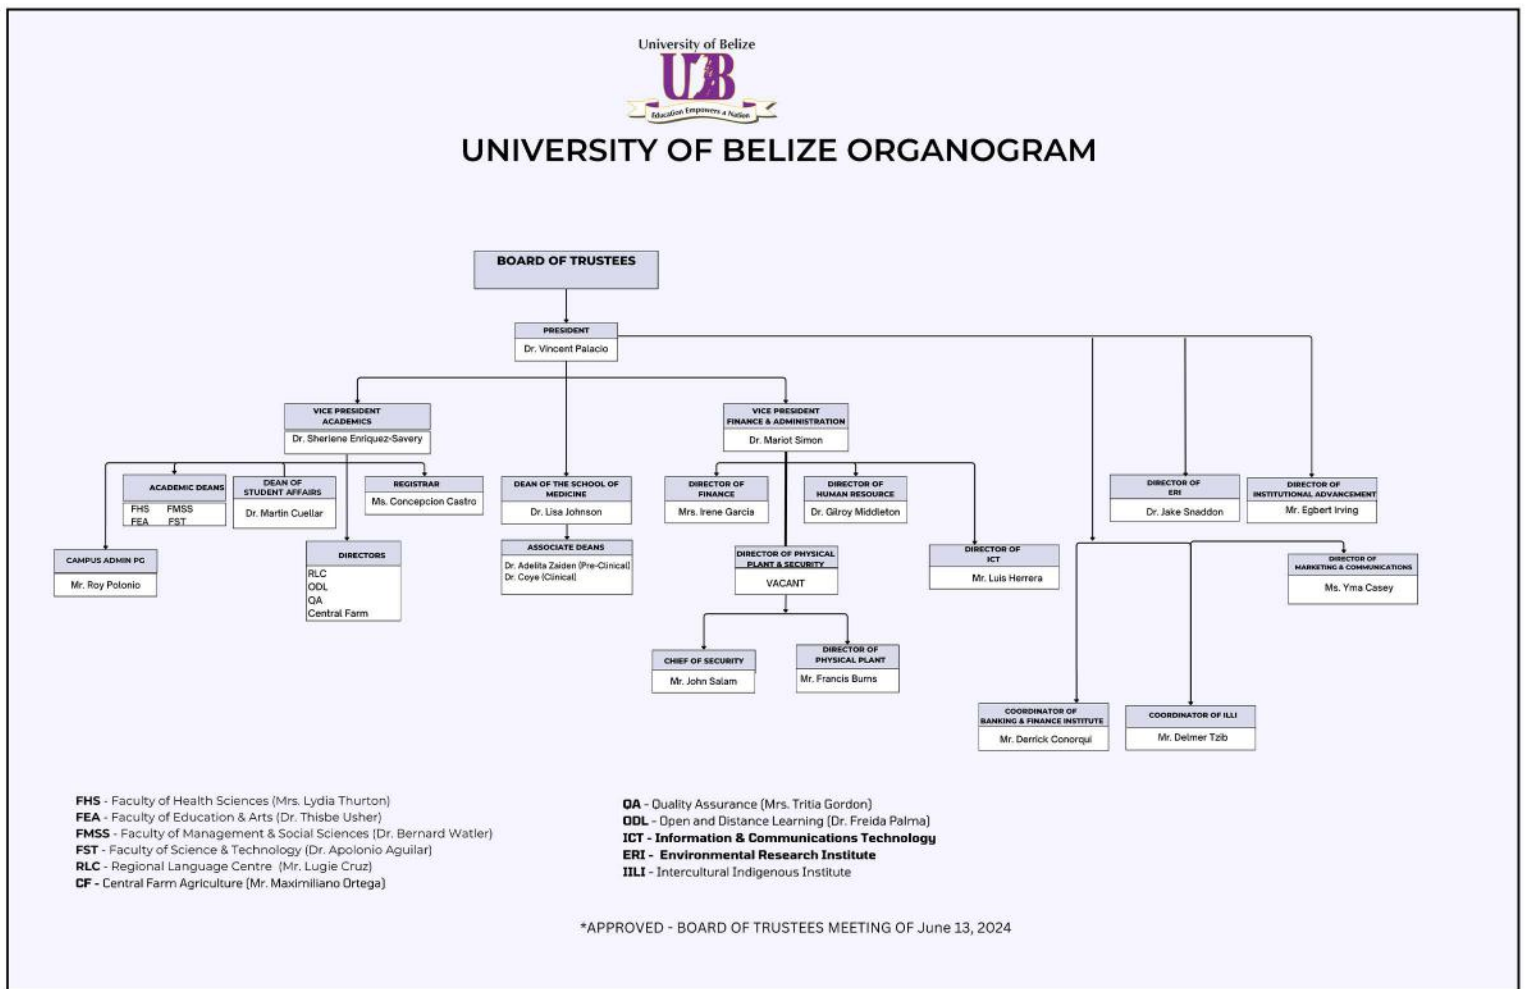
University of Belize
UB
Education Empowers a Nation

UNIVERSITY OF BELIZE ORGANOGRAM

BOARD OF TRUSTEES

PRESIDENT
Dr. Vincent Palacio

VICE PRESIDENT ACADEMICS
Dr. Sherlene Enriquez-Savery

ACADEMIC DEANS
FHS FMSS
FEA FST

DEAN OF STUDENT AFFAIRS
Dr. Martin Cuellar

REGISTRAR
Ms. Concepcion Castro

CAMPUS ADMIN PG
Mr. Roy Polonio

DIRECTORS
RLC
ODL
QA
Central Farm

DEAN OF THE SCHOOL OF MEDICINE
Dr. Lisa Johnson

ASSOCIATE DEANS
Dr. Adelita Zaiden (Pre-Clinical)
Dr. Coye (Clinical)

VICE PRESIDENT FINANCE & ADMINISTRATION
Dr. Mariot Simon

DIRECTOR OF FINANCE
Mrs. Irene Garcia

DIRECTOR OF HUMAN RESOURCE
Dr. Gilroy Middleton

DIRECTOR OF PHYSICAL PLANT & SECURITY
VACANT

DIRECTOR OF ICT
Mr. Luis Herrera

CHIEF OF SECURITY
Mr. John Salam

DIRECTOR OF PHYSICAL PLANT
Mr. Francis Burns

DIRECTOR OF ERI
Dr. Jake Snaddon

DIRECTOR OF INSTITUTIONAL ADVANCEMENT
Mr. Egbert Irving

DIRECTOR OF MARKETING & COMMUNICATIONS
Ms. Yma Casey

COORDINATOR OF BANKING & FINANCE INSTITUTE
Mr. Derrick Conorqui

COORDINATOR OF ILLI
Mr. Delmer Tzib

FHS - Faculty of Health Sciences (Mrs. Lydia Thurton)
FEA - Faculty of Education & Arts (Dr. Thisbe Usher)
FMSS - Faculty of Management & Social Sciences (Dr. Bernard Watler)
FST - Faculty of Science & Technology (Dr. Apolonio Aguilar)
RLC - Regional Language Centre (Mr. Lugie Cruz)
CF - Central Farm Agriculture (Mr. Maximiliano Ortega)

QA - Quality Assurance (Mrs. Tritia Gordon)
ODL - Open and Distance Learning (Dr. Freida Palma)
ICT - Information & Communications Technology
ERI - Environmental Research Institute
IILI - Intercultural Indigenous Institute

*APPROVED - BOARD OF TRUSTEES MEETING OF June 13, 2024